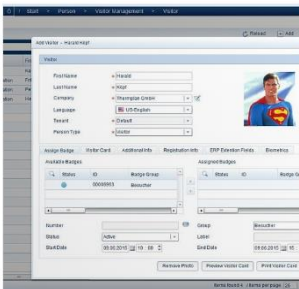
Start > Person > Visitor management > Visitor

Reload Add

Edit Visitor - Harald Kopf

Visitor

First Name Harald
Last Name Kopf
Company Shoemptae GmbH
Language US-English
Tenant Default
Person Type Visitor

Assign Badge | Visitor Card | Additional Info | Registration Info | ERP Extension Fields | Biometrics

Available Badges

| Status | ID | Badge Group |
|---|---|---|
| | 00000003 | Besucher |

Assigned Badges

| Status | ID | Badge G |
|---|---|---|

Number
Status Active
Start Date 08.06.2015 10 08

Group Besucher
Label
End Date 09.06.2015 15

Remove Photo | Release Visitor Card | Print Visitor Card

Items found: 8 | Items per page